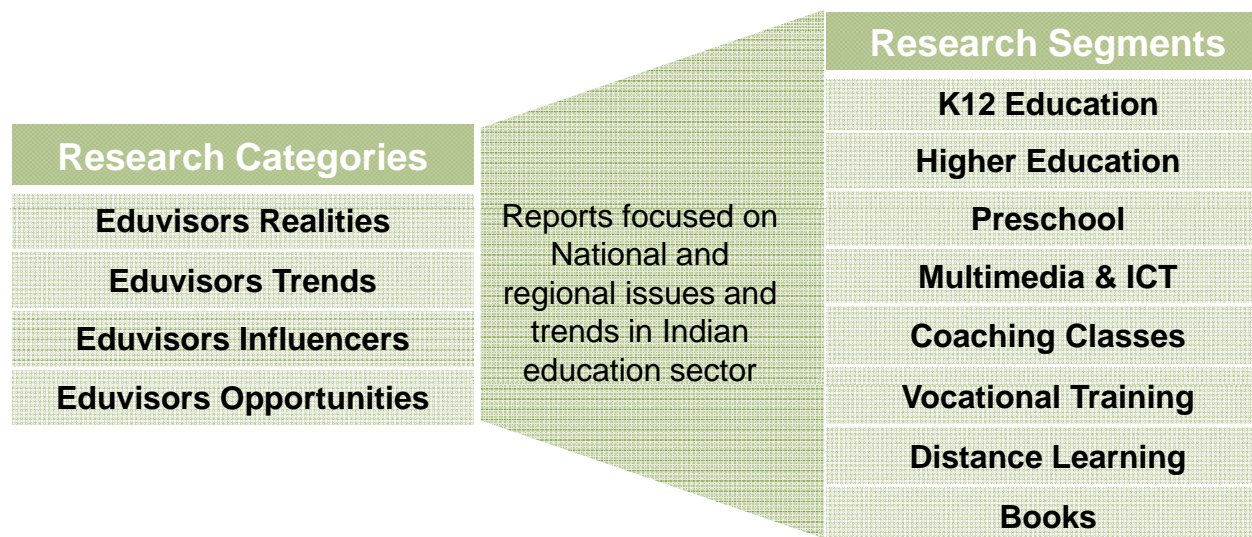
Research Categories

Eduvisors Realities

Eduvisors Trends

Eduvisors Influencers

Eduvisors Opportunities

Reports focused on National and regional issues and trends in Indian education sector

Research Segments

K12 Education

Higher Education

Preschool

Multimedia & ICT

Coaching Classes

Vocational Training

Distance Learning

Books